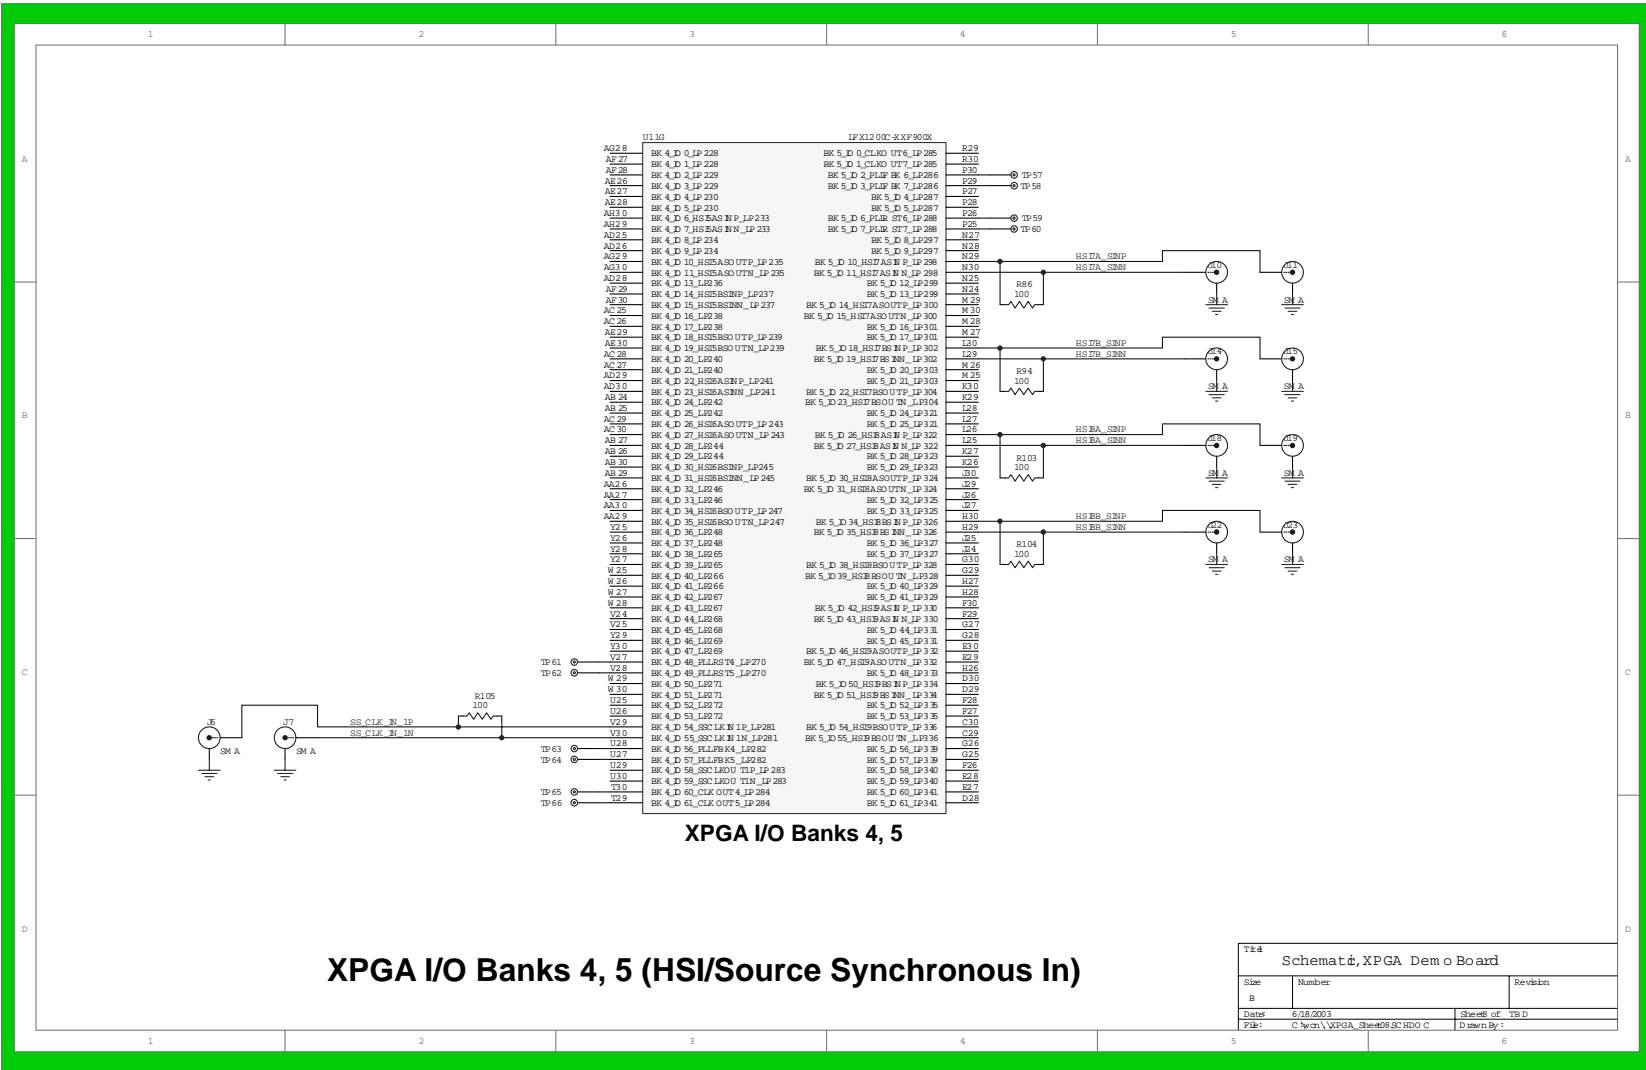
1 2 3 4 5 6

A

U11G LFX1200C-XXF900X

| Pin | Left signal | Right signal | Pin |
|---|---|---|---|
| AG28 | BK4_IO0_LP228 | BK5_IO0_CLKOUT6_LP285 | R29 |
| AF27 | BK4_IO1_LP228 | BK5_IO1_CLKOUT7_LP285 | R30 |
| AF28 | BK4_IO2_LP229 | BK5_IO2_PLLFBK6_LP286 | P30 |
| AE26 | BK4_IO3_LP229 | BK5_IO3_PLLFBK7_LP286 | P29 |
| AE27 | BK4_IO4_LP230 | BK5_IO4_LP287 | P27 |
| AE28 | BK4_IO5_LP230 | BK5_IO5_LP287 | P28 |
| AH30 | BK4_IO6_HSI5ASINP_LP233 | BK5_IO6_PLLRST6_LP288 | P26 |
| AH29 | BK4_IO7_HSI5ASINN_LP233 | BK5_IO7_PLLRST7_LP288 | P25 |
| AD25 | BK4_IO8_LP234 | BK5_IO8_LP297 | N27 |
| AD26 | BK4_IO9_LP234 | BK5_IO9_LP297 | N28 |
| AG29 | BK4_IO10_HSI5ASOUTP_LP235 | BK5_IO10_HSI7ASINP_LP298 | N29 |
| AG30 | BK4_IO11_HSI5ASOUTN_LP235 | BK5_IO11_HSI7ASINN_LP298 | N30 |
| AD28 | BK4_IO13_LP236 | BK5_IO12_LP299 | N25 |
| AF29 | BK4_IO14_HSI5BSINP_LP237 | BK5_IO13_LP299 | N24 |
| AF30 | BK4_IO15_HSI5BSINN_LP237 | BK5_IO14_HSI7ASOUTP_LP300 | M29 |
| AC25 | BK4_IO16_LP238 | BK5_IO15_HSI7ASOUTN_LP300 | M30 |
| AC26 | BK4_IO17_LP238 | BK5_IO16_LP301 | M28 |
| AE29 | BK4_IO18_HSI5BSOUTP_LP239 | BK5_IO17_LP301 | M27 |
| AE30 | BK4_IO19_HSI5BSOUTN_LP239 | BK5_IO18_HSI7BSINP_LP302 | L30 |
| AC28 | BK4_IO20_LP240 | BK5_IO19_HSI7BSINN_LP302 | L29 |
| AC27 | BK4_IO21_LP240 | BK5_IO20_LP303 | M26 |
| AD29 | BK4_IO22_HSI6ASINP_LP241 | BK5_IO21_LP303 | M25 |
| AD30 | BK4_IO23_HSI6ASINN_LP241 | BK5_IO22_HSI7BSOUTP_LP304 | K30 |
| AB24 | BK4_IO24_LP242 | BK5_IO23_HSI7BSOUTN_LP304 | K29 |
| AB25 | BK4_IO25_LP242 | BK5_IO24_LP321 | L28 |
| AC29 | BK4_IO26_HSI6ASOUTP_LP243 | BK5_IO25_LP321 | L27 |
| AC30 | BK4_IO27_HSI6ASOUTN_LP243 | BK5_IO26_HSI8ASINP_LP322 | L26 |
| AB27 | BK4_IO28_LP244 | BK5_IO27_HSI8ASINN_LP322 | L25 |
| AB26 | BK4_IO29_LP244 | BK5_IO28_LP323 | K27 |
| AB30 | BK4_IO30_HSI6BSINP_LP245 | BK5_IO29_LP323 | K26 |
| AB29 | BK4_IO31_HSI6BSINN_LP245 | BK5_IO30_HSI8ASOUTP_LP324 | J30 |
| AA26 | BK4_IO32_LP246 | BK5_IO31_HSI8ASOUTN_LP324 | J29 |
| AA27 | BK4_IO33_LP246 | BK5_IO32_LP325 | J26 |
| AA30 | BK4_IO34_HSI6BSOUTP_LP247 | BK5_IO33_LP325 | J27 |
| AA29 | BK4_IO35_HSI6BSOUTN_LP247 | BK5_IO34_HSI8BSINP_LP326 | H30 |
| Y25 | BK4_IO36_LP248 | BK5_IO35_HSI8BSINN_LP326 | H29 |
| Y26 | BK4_IO37_LP248 | BK5_IO36_LP327 | J25 |
| Y28 | BK4_IO38_LP265 | BK5_IO37_LP327 | J24 |
| Y27 | BK4_IO39_LP265 | BK5_IO38_HSI8BSOUTP_LP328 | G30 |
| W25 | BK4_IO40_LP266 | BK5_IO39_HSI8BSOUTN_LP328 | G29 |
| W26 | BK4_IO41_LP266 | BK5_IO40_LP329 | H27 |
| W27 | BK4_IO42_LP267 | BK5_IO41_LP329 | H28 |
| W28 | BK4_IO43_LP267 | BK5_IO42_HSI9ASINP_LP330 | F30 |
| V24 | BK4_IO44_LP268 | BK5_IO43_HSI9ASINN_LP330 | F29 |
| V25 | BK4_IO45_LP268 | BK5_IO44_LP331 | G27 |
| Y29 | BK4_IO46_LP269 | BK5_IO45_LP331 | G28 |
| Y30 | BK4_IO47_LP269 | BK5_IO46_HSI9ASOUTP_LP332 | E30 |
| V27 | BK4_IO48_PLLRST4_LP270 | BK5_IO47_HSI9ASOUTN_LP332 | E29 |
| V28 | BK4_IO49_PLLRST5_LP270 | BK5_IO48_LP333 | H26 |
| W29 | BK4_IO50_LP271 | BK5_IO50_HSI9BSINP_LP334 | D30 |
| W30 | BK4_IO51_LP271 | BK5_IO51_HSI9BSINN_LP334 | D29 |
| U25 | BK4_IO52_LP272 | BK5_IO52_LP335 | F28 |
| U26 | BK4_IO53_LP272 | BK5_IO53_LP335 | F27 |
| V29 | BK4_IO54_SSCLKIN1P_LP281 | BK5_IO54_HSI9BSOUTP_LP336 | C30 |
| V30 | BK4_IO55_SSCLKIN1N_LP281 | BK5_IO55_HSI9BSOUTN_LP336 | C29 |
| U28 | BK4_IO56_PLLFBK4_LP282 | BK5_IO56_LP339 | G26 |
| U27 | BK4_IO57_PLLFBK5_LP282 | BK5_IO57_LP339 | G25 |
| U29 | BK4_IO58_SSCLKOUT1P_LP283 | BK5_IO58_LP340 | F26 |
| U30 | BK4_IO59_SSCLKOUT1N_LP283 | BK5_IO59_LP340 | E28 |
| T30 | BK4_IO60_CLKOUT4_LP284 | BK5_IO60_LP341 | E27 |
| T29 | BK4_IO61_CLKOUT5_LP284 | BK5_IO61_LP341 | D28 |

TP57 TP58 TP59 TP60

HSI7A_SINP HSI7A_SINN R86 100 J10 J11 SMA SMA

HSI7B_SINP HSI7B_SINN R94 100 J14 J15 SMA SMA

HSI8A_SINP HSI8A_SINN R103 100 J18 J19 SMA SMA

HSI8B_SINP HSI8B_SINN R104 100 J22 J23 SMA SMA

TP61 TP62 TP63 TP64 TP65 TP66

J6 SMA J7 SMA R105 100 SS_CLK_IN_1P SS_CLK_IN_1N

XPGA I/O Banks 4, 5

B C D

XPGA I/O Banks 4, 5 (HSI/Source Synchronous In)

Title Schematic, XPGA Demo Board
Size B Number Revision
Date: 6/18/2003 Sheet 8 of TBD
File: C:\wcn\\XPGA_Sheet08.SCHDOC Drawn By: